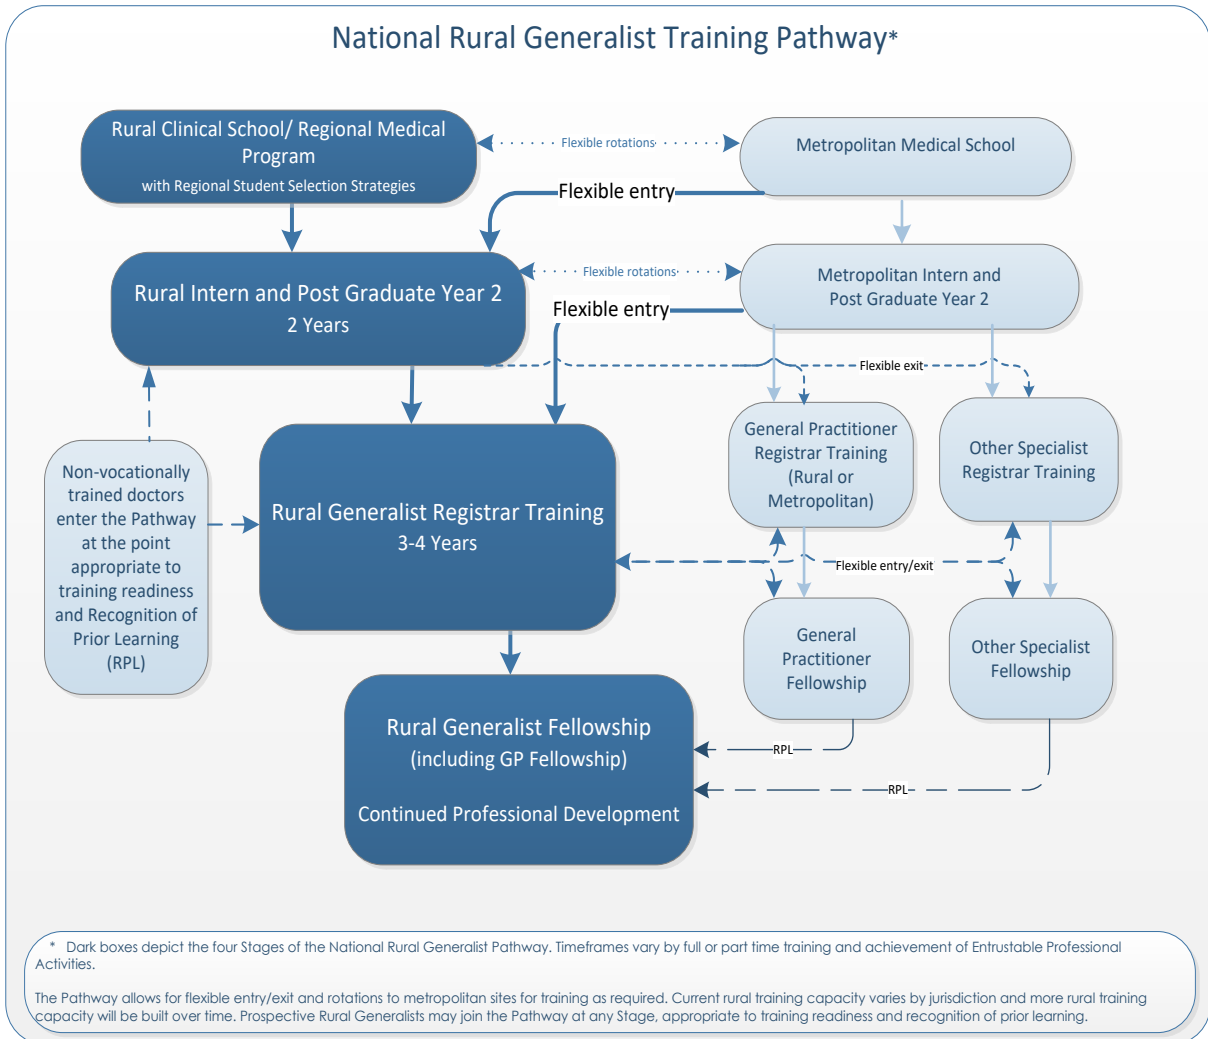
National Rural Generalist Training Pathway*

Rural Clinical School/ Regional Medical Program
with Regional Student Selection Strategies

Flexible rotations

Metropolitan Medical School

Flexible entry

Rural Intern and Post Graduate Year 2
2 Years

Flexible rotations

Metropolitan Intern and Post Graduate Year 2

Flexible entry

Flexible exit

General Practitioner Registrar Training (Rural or Metropolitan)

Other Specialist Registrar Training

Non-vocationally trained doctors enter the Pathway at the point appropriate to training readiness and Recognition of Prior Learning (RPL)

Rural Generalist Registrar Training
3-4 Years

Flexible entry/exit

General Practitioner Fellowship

Other Specialist Fellowship

Rural Generalist Fellowship
(including GP Fellowship)

Continued Professional Development

RPL

RPL

* Dark boxes depict the four Stages of the National Rural Generalist Pathway. Timeframes vary by full or part time training and achievement of Entrustable Professional Activities.

The Pathway allows for flexible entry/exit and rotations to metropolitan sites for training as required. Current rural training capacity varies by jurisdiction and more rural training capacity will be built over time. Prospective Rural Generalists may join the Pathway at any Stage, appropriate to training readiness and recognition of prior learning.